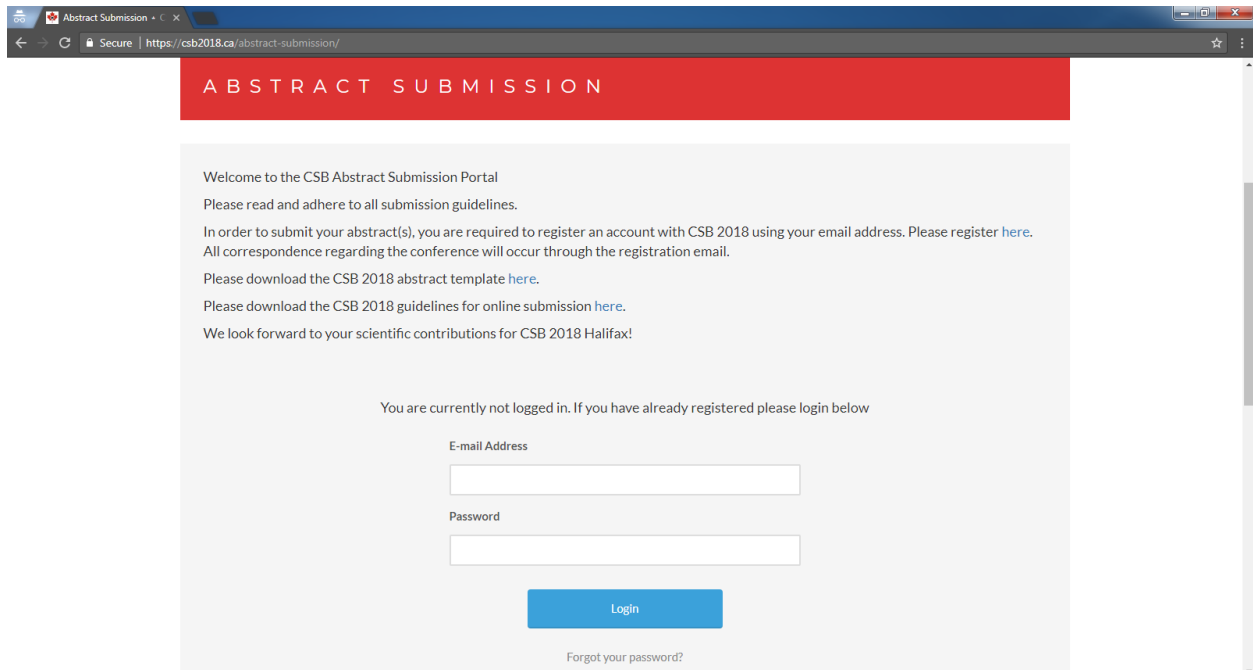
Abstract Submission « C ×

Secure | https://csb2018.ca/abstract-submission/

ABSTRACT SUBMISSION

Welcome to the CSB Abstract Submission Portal

Please read and adhere to all submission guidelines.

In order to submit your abstract(s), you are required to register an account with CSB 2018 using your email address. Please register here. All correspondence regarding the conference will occur through the registration email.

Please download the CSB 2018 abstract template here.

Please download the CSB 2018 guidelines for online submission here.

We look forward to your scientific contributions for CSB 2018 Halifax!

You are currently not logged in. If you have already registered please login below

E-mail Address

Password

Login

Forgot your password?